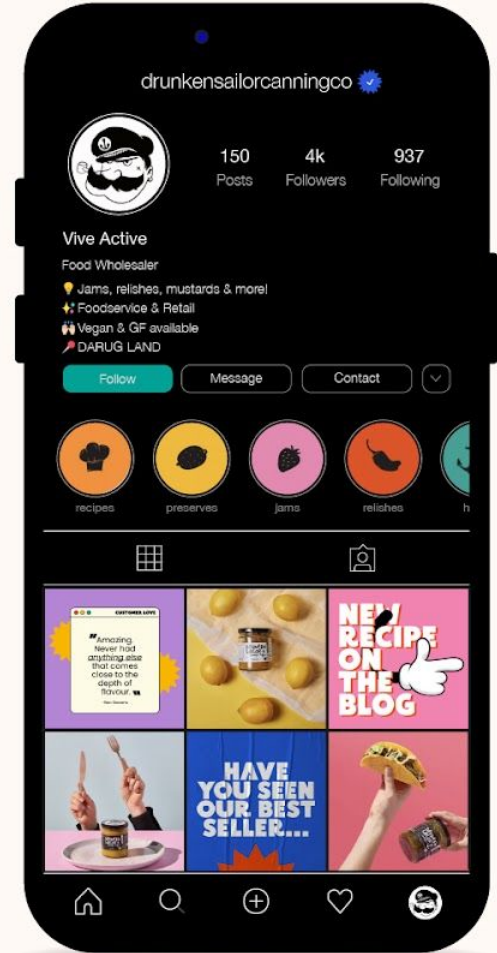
drunkensailorcanningco

150
Posts

4k
Followers

937
Following

Vive Active

Food Wholesaler

💡 Jams, relishes, mustards & more!
✨ Foodservice & Retail
🙌 Vegan & GF available
📍 DARUG LAND

Follow Message Contact

recipes preserves jams relishes h

CUSTOMER LOVE
"Amazing. Never had anything else that comes close to the depth of flavour."
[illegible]

NEW RECIPE ON THE BLOG

HAVE YOU SEEN OUR BEST SELLER...